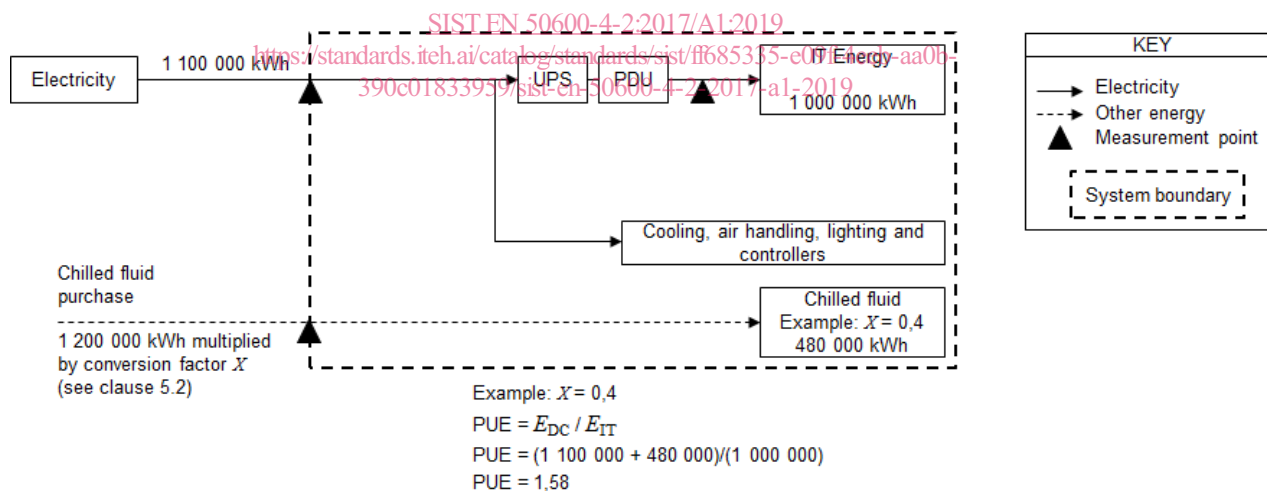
SIST EN 50600-4-2:2017/A1:2019
https://standards.iteh.ai/catalog/standards/sist/ff685335-e0ff-4eda-aa0b-390c01833939/sist-en-50600-4-2-2017-a1-2019

Electricity

1 100 000 kWh

UPS

PDU

IT Energy
1 000 000 kWh

Cooling, air handling, lighting and controllers

Chilled fluid purchase

1 200 000 kWh multiplied by conversion factor $X$ (see clause 5.2)

Chilled fluid
Example: $X$ = 0,4
480 000 kWh

KEY
Electricity
Other energy
Measurement point
System boundary

Example: $X$ = 0,4
PUE = $E_{DC}$ / $E_{IT}$
PUE = (1 100 000 + 480 000)/(1 000 000)
PUE = 1,58